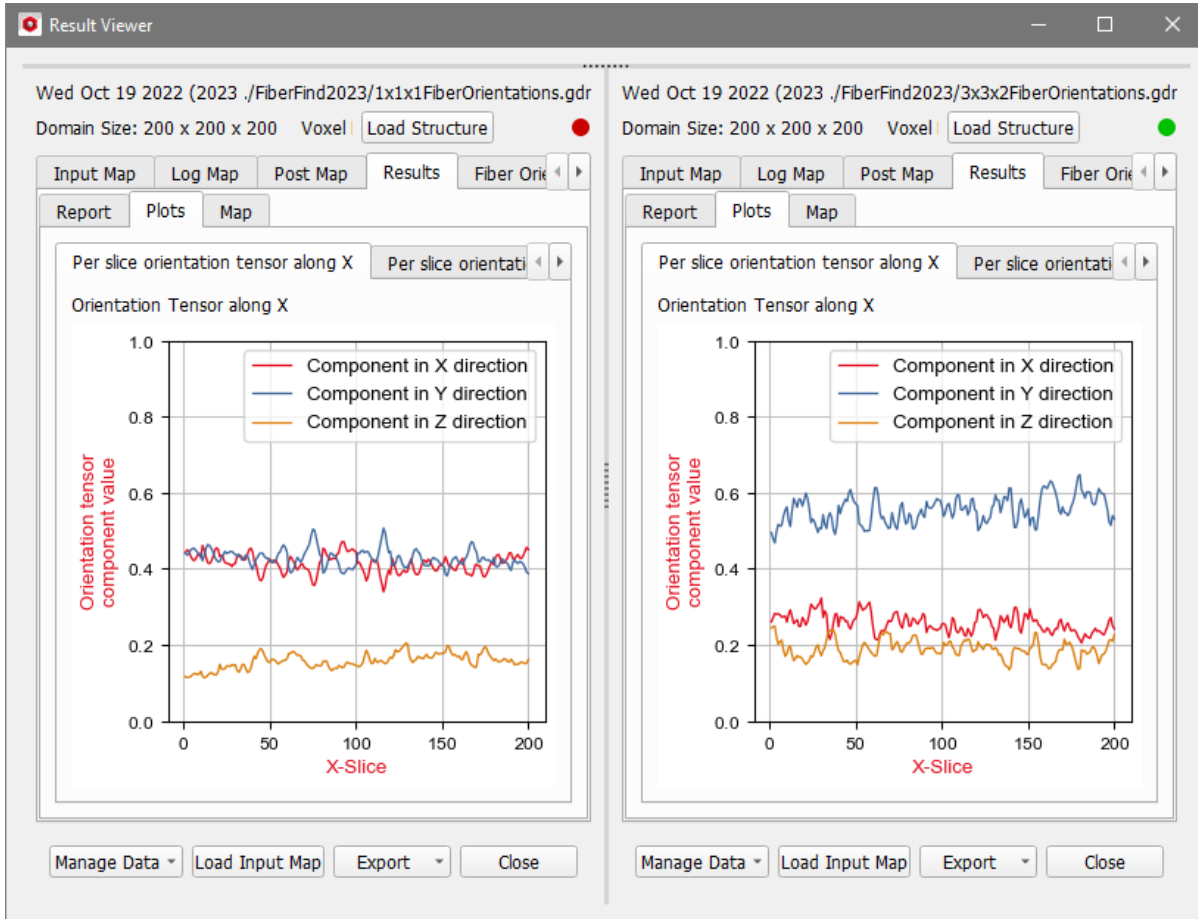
Result Viewer

Wed Oct 19 2022 (2023 ./FiberFind2023/1x1x1FiberOrientations.gdr

Domain Size: 200 x 200 x 200 Voxel Load Structure

Input Map | Log Map | Post Map | Results | Fiber Orie

Report | Plots | Map

Per slice orientation tensor along X | Per slice orientati

Orientation Tensor along X

Component in X direction
Component in Y direction
Component in Z direction

1.0
0.8
0.6
0.4
0.2
0.0

Orientation tensor component value

0 50 100 150 200

X-Slice

Manage Data | Load Input Map | Export | Close

Wed Oct 19 2022 (2023 ./FiberFind2023/3x3x2FiberOrientations.gdr

Domain Size: 200 x 200 x 200 Voxel Load Structure

Input Map | Log Map | Post Map | Results | Fiber Orie

Report | Plots | Map

Per slice orientation tensor along X | Per slice orientati

Orientation Tensor along X

Component in X direction
Component in Y direction
Component in Z direction

1.0
0.8
0.6
0.4
0.2
0.0

Orientation tensor component value

0 50 100 150 200

X-Slice

Manage Data | Load Input Map | Export | Close